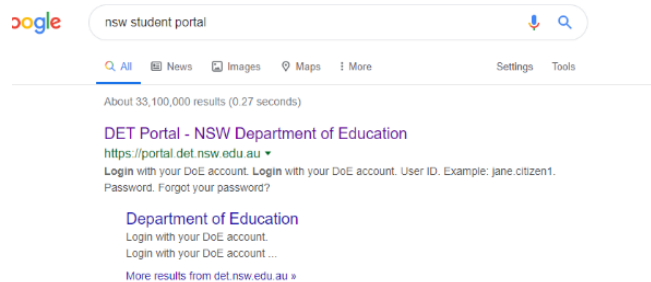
oogle

nsw student portal

All News Images Maps More Settings Tools

About 33,100,000 results (0.27 seconds)

DET Portal - NSW Department of Education
https://portal.det.nsw.edu.au
Login with your DoE account. Login with your DoE account. User ID. Example: jane.citizen1. Password. Forgot your password?

Department of Education
Login with your DoE account.
Login with your DoE account ...

More results from det.nsw.edu.au »